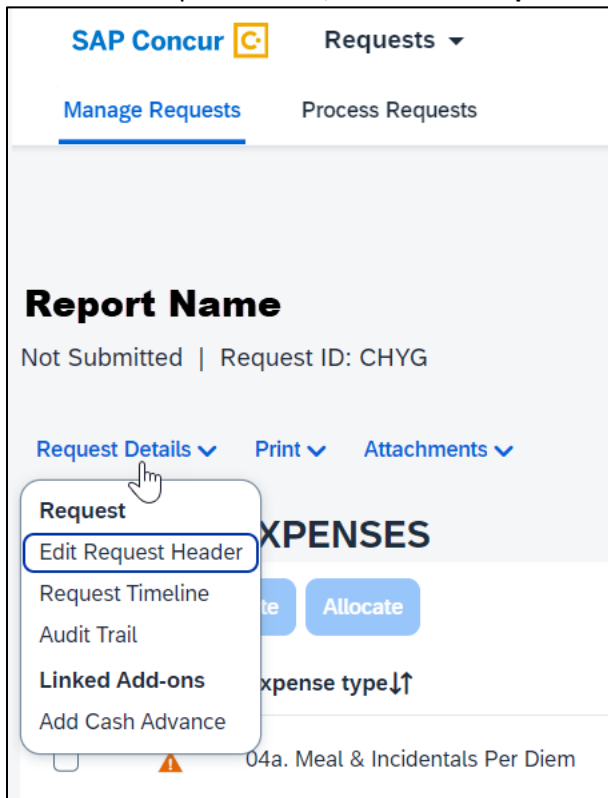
SAP Concur

Requests

Manage Requests

Process Requests

Report Name

Not Submitted | Request ID: CHYG

Request Details

Print

Attachments

Request

Edit Request Header

Request Timeline

Audit Trail

Linked Add-ons

Add Cash Advance

XPENSES

te

Allocate

xpense type

04a. Meal & Incidentals Per Diem